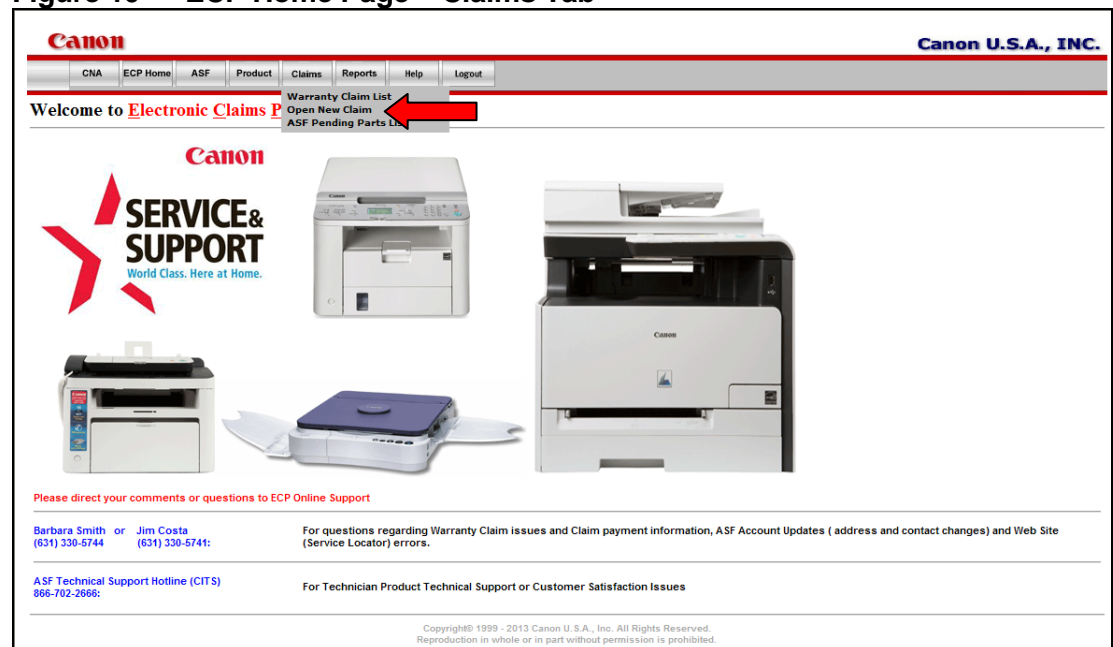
Figure 10 — ECP Home Page – Claims Tab

Canon

Canon U.S.A., INC.

CNA | ECP Home | ASF | Product | Claims | Reports | Help | Logout

Warranty Claim List
Open New Claim
ASF Pending Parts L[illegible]

Welcome to Electronic Claims P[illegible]

Canon

SERVICE& SUPPORT
World Class. Here at Home.

Canon

Canon

Please direct your comments or questions to ECP Online Support

Barbara Smith or Jim Costa
(631) 330-5744 (631) 330-5741:

For questions regarding Warranty Claim issues and Claim payment information, ASF Account Updates ( address and contact changes) and Web Site (Service Locator) errors.

ASF Technical Support Hotline (CITS)
866-702-2666:

For Technician Product Technical Support or Customer Satisfaction Issues

Copyright© 1999 - 2013 Canon U.S.A., Inc. All Rights Reserved.
Reproduction in whole or in part without permission is prohibited.